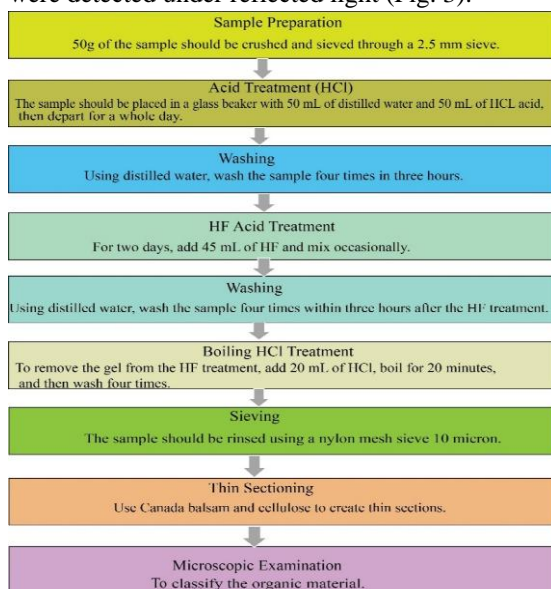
were detected under reflected light (Fig. 5).

Sample Preparation
50g of the sample should be crushed and sieved through a 2.5 mm sieve.

Acid Treatment (HCl)
The sample should be placed in a glass beaker with 50 mL of distilled water and 50 mL of HCL acid, then depart for a whole day.

Washing
Using distilled water, wash the sample four times in three hours.

HF Acid Treatment
For two days, add 45 mL of HF and mix occasionally.

Washing
Using distilled water, wash the sample four times within three hours after the HF treatment.

Boiling HCl Treatment
To remove the gel from the HF treatment, add 20 mL of HCl, boil for 20 minutes, and then wash four times.

Sieving
The sample should be rinsed using a nylon mesh sieve 10 micron.

Thin Sectioning
Use Canada balsam and cellulose to create thin sections.

Microscopic Examination
To classify the organic material.